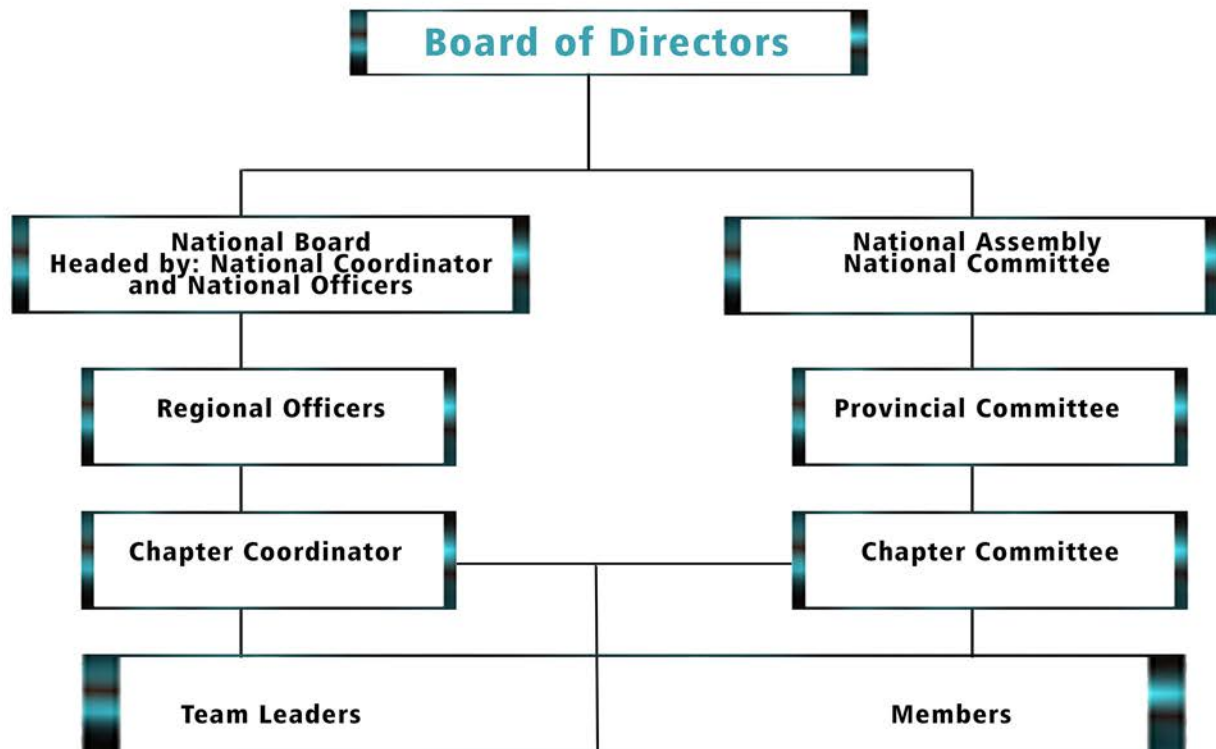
Board of Directors

National Board
Headed by: National Coordinator and National Officers

National Assembly
National Committee

Regional Officers

Provincial Committee

Chapter Coordinator

Chapter Committee

Team Leaders

Members